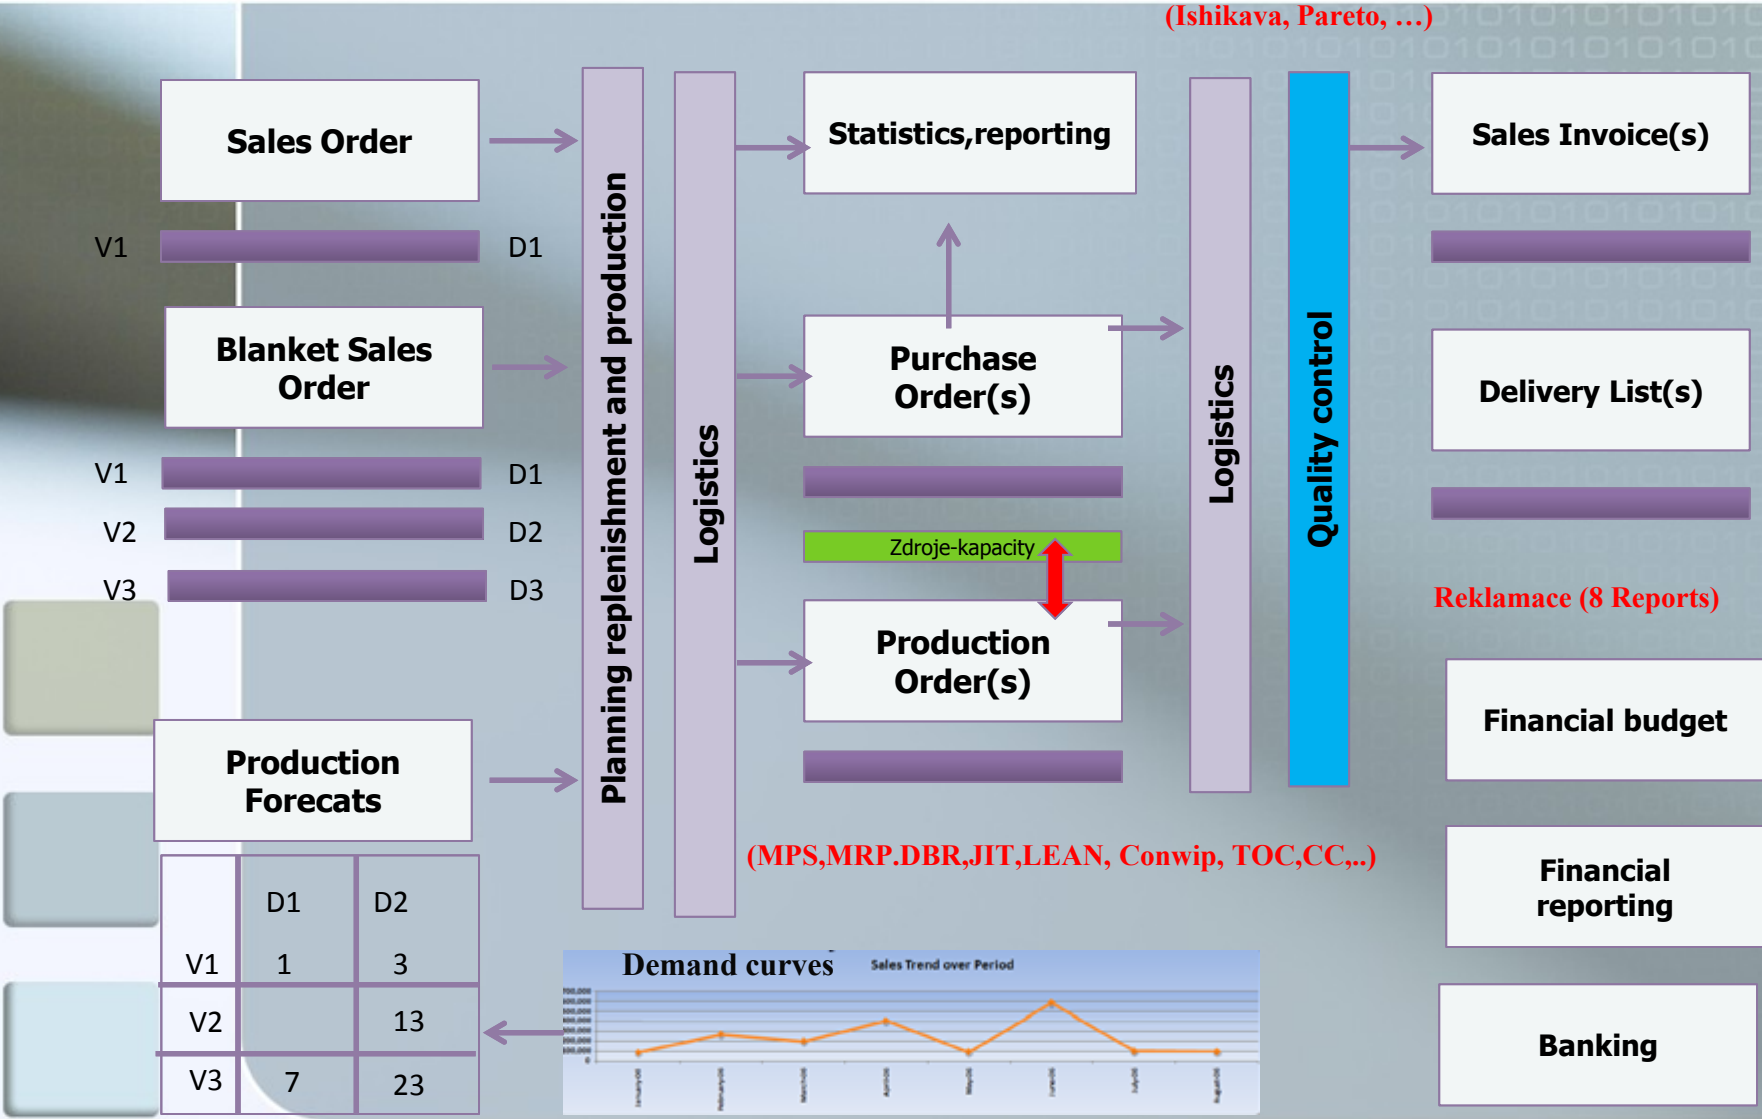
(Ishikava, Pareto, …)

Sales Order

V1 D1

Blanket Sales Order

V1 D1

V2 D2

V3 D3

Planning replenishment and production

Logistics

Statistics,reporting

Purchase Order(s)

Zdroje-kapacity

Production Order(s)

Logistics

Quality control

Sales Invoice(s)

Delivery List(s)

Reklamace (8 Reports)

Financial budget

Financial reporting

Banking

Production Forecasts

| | D1 | D2 |
|---|---|---|
| V1 | 1 | 3 |
| V2 | | 13 |
| V3 | 7 | 23 |

(MPS,MRP.DBR,JIT,LEAN, Conwip, TOC,CC,..)

Demand curves

Sales Trend over Period